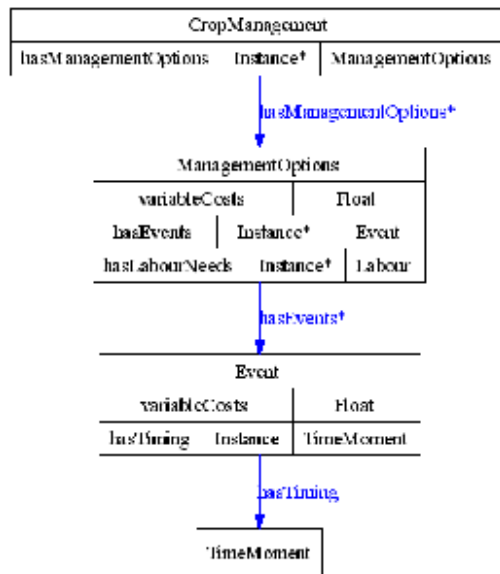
CropManagement

| hasManagementOptions | Instance* | ManagementOptions |
|---|---|---|

hasManagementOptions*

ManagementOptions

| variableCosts | | Float |
|---|---|---|
| hasEvents | Instance* | Event |
| hasLabourNeeds | Instance* | Labour |

hasEvents*

Event

| variableCosts | | Float |
|---|---|---|
| hasTiming | Instance | TimeMoment |

hasTiming

TimeMoment